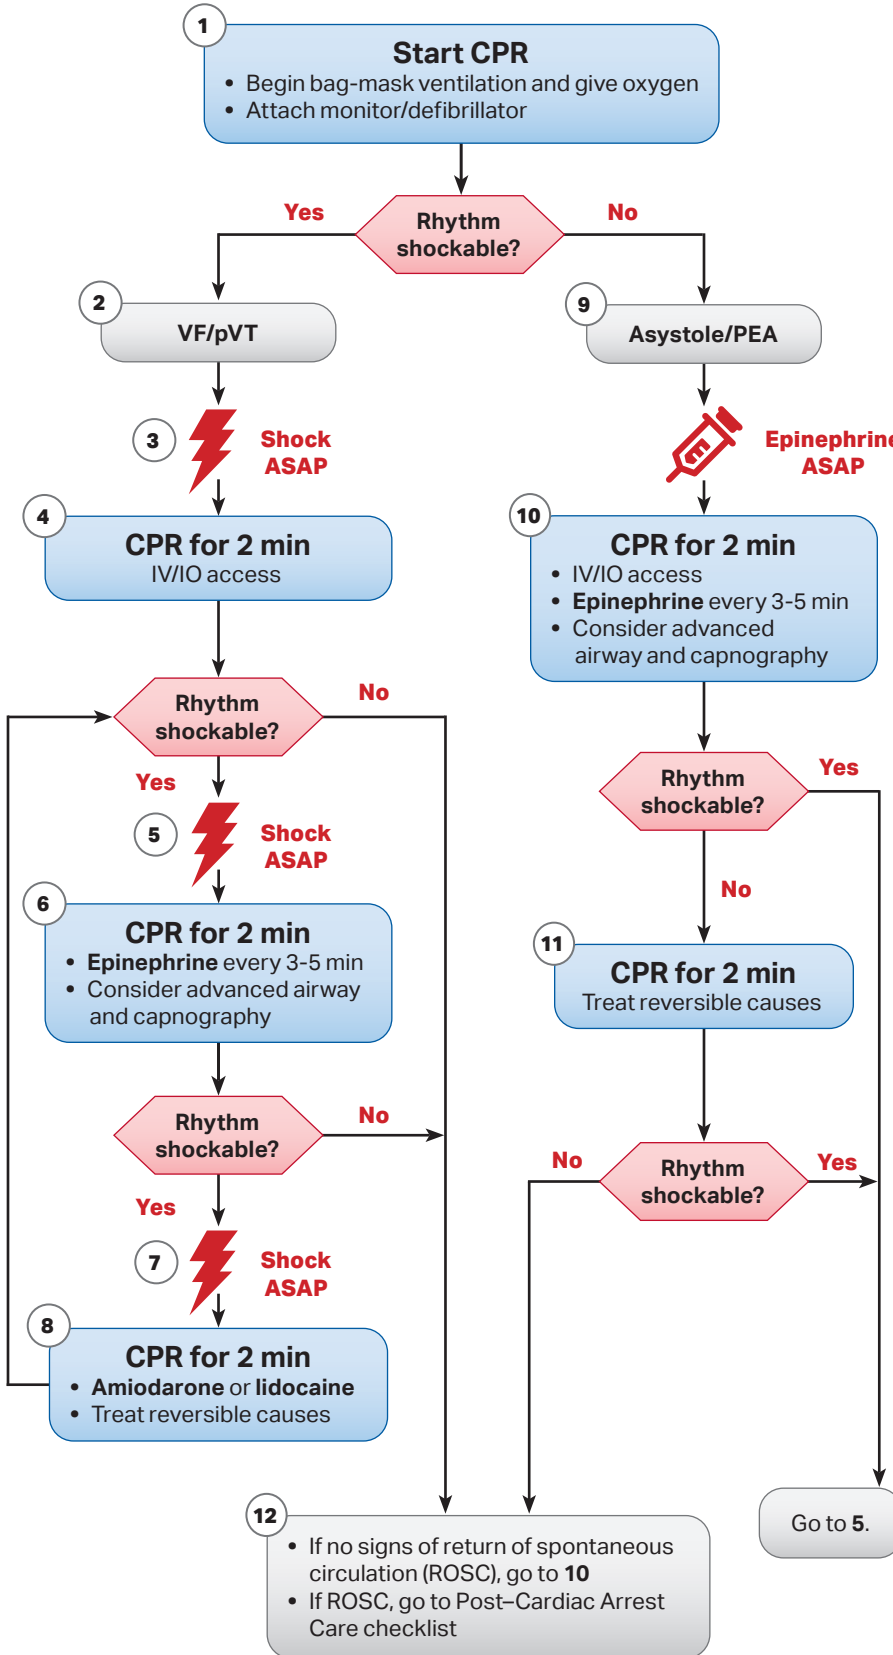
1
Start CPR
• Begin bag-mask ventilation and give oxygen
• Attach monitor/defibrillator

Yes
Rhythm shockable?
No

2
VF/pVT

9
Asystole/PEA

3
Shock ASAP

Epinephrine ASAP

4
CPR for 2 min
IV/IO access

10
CPR for 2 min
• IV/IO access
• Epinephrine every 3-5 min
• Consider advanced airway and capnography

Rhythm shockable?
No
Yes

Rhythm shockable?
Yes
No

5
Shock ASAP

6
CPR for 2 min
• Epinephrine every 3-5 min
• Consider advanced airway and capnography

11
CPR for 2 min
Treat reversible causes

Rhythm shockable?
No
Yes

No
Rhythm shockable?
Yes

7
Shock ASAP

8
CPR for 2 min
• Amiodarone or lidocaine
• Treat reversible causes

12
• If no signs of return of spontaneous circulation (ROSC), go to 10
• If ROSC, go to Post–Cardiac Arrest Care checklist

Go to 5.